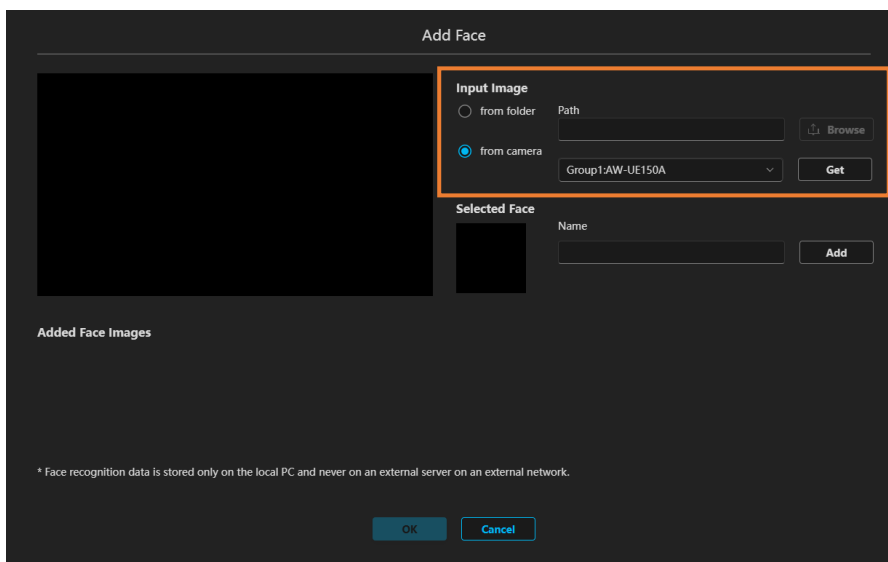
Add Face

Input Image

from folder

Path

Browse

from camera

Group1:AW-UE150A

Get

Selected Face

Name

Add

Added Face Images

* Face recognition data is stored only on the local PC and never on an external server on an external network.

OK

Cancel